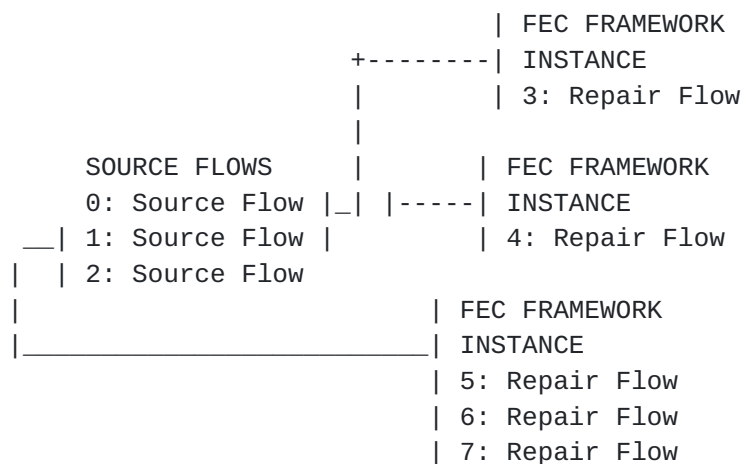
| FEC FRAMEWORK
+--------| INSTANCE
|        | 3: Repair Flow
|
SOURCE FLOWS       |        | FEC FRAMEWORK
0: Source Flow |_| |-----| INSTANCE
__| 1: Source Flow |        | 4: Repair Flow
|  | 2: Source Flow
|                          | FEC FRAMEWORK
|__________________________| INSTANCE
| 5: Repair Flow
| 6: Repair Flow
| 7: Repair Flow